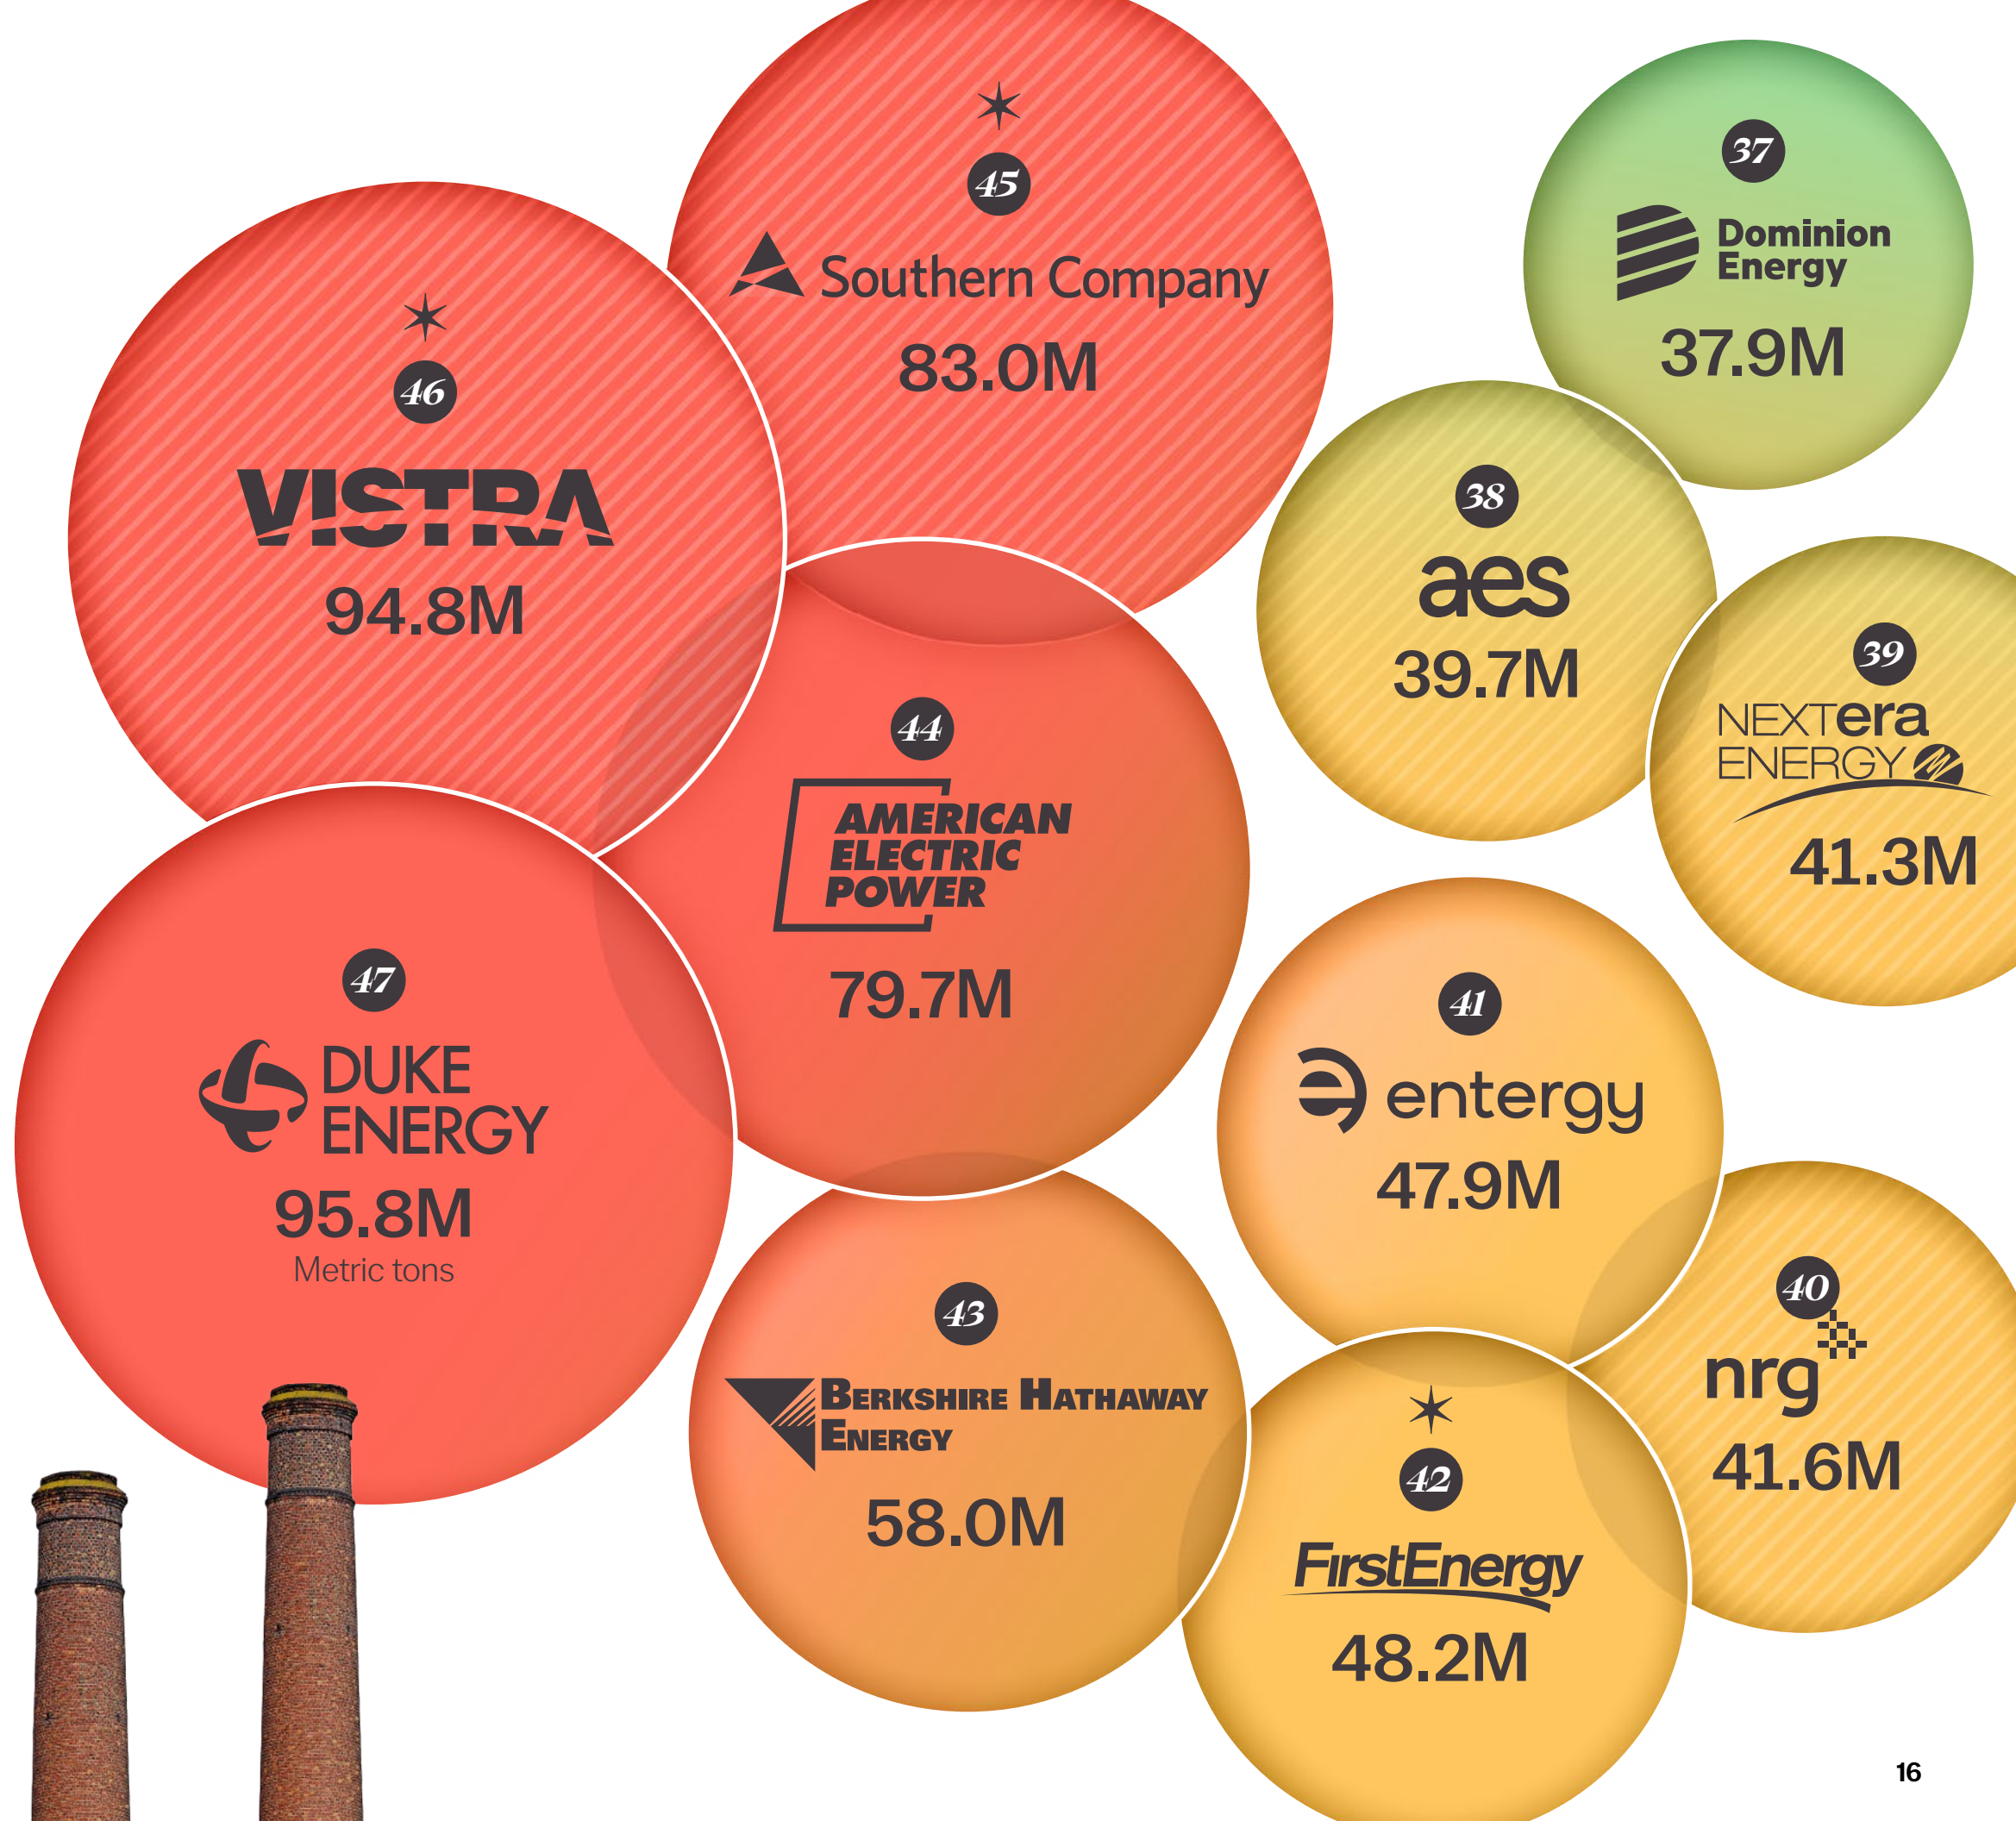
✶
45
Southern Company
83.0M

37
Dominion Energy
37.9M

✶
46
VISTRA
94.8M

38
aes
39.7M

39
NEXTera ENERGY
41.3M

44
AMERICAN ELECTRIC POWER
79.7M

47
DUKE ENERGY
95.8M
Metric tons

41
entergy
47.9M

40
nrg
41.6M

43
Berkshire Hathaway Energy
58.0M

✶
42
FirstEnergy
48.2M

16